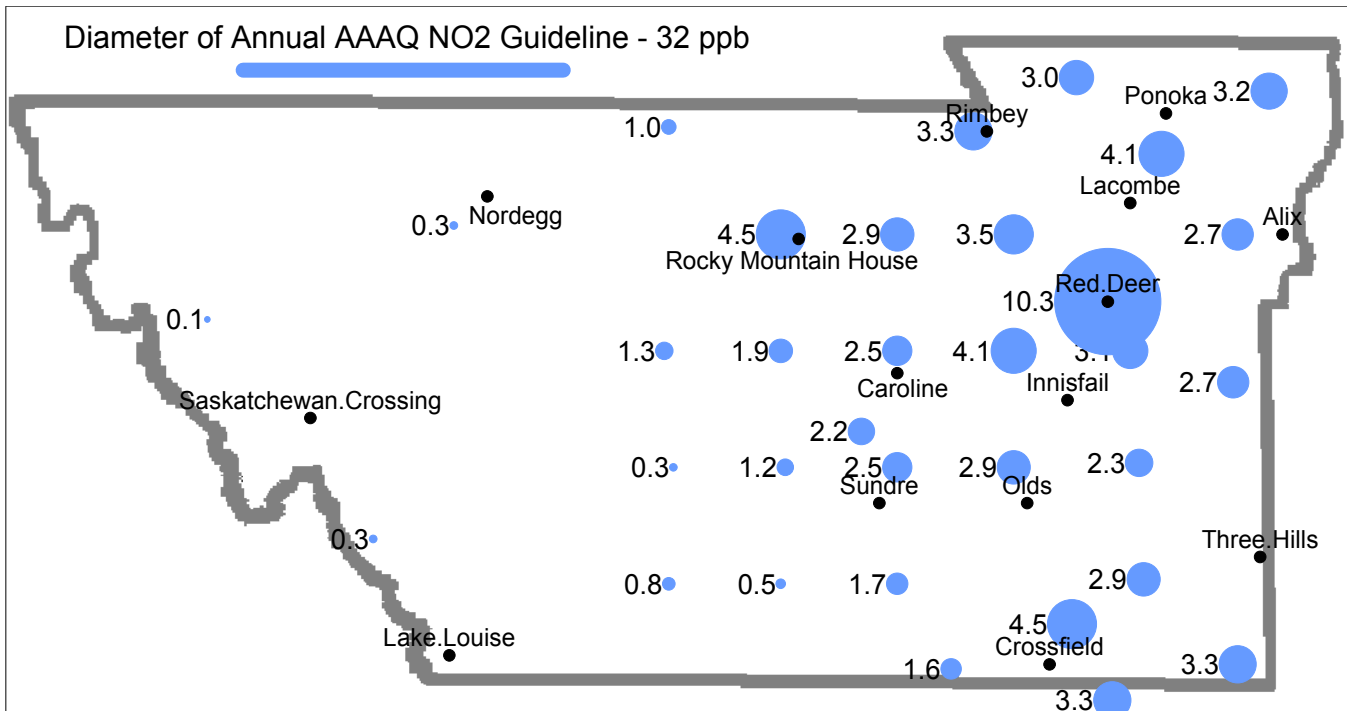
Diameter of Annual AAAQ NO2 Guideline - 32 ppb

3.0
Ponoka
3.2
1.0
3.3
Rimbey
4.1
Lacombe
0.3
Nordegg
4.5
2.9
3.5
2.7
Alix
Rocky Mountain House
Red.Deer
10.3
0.1
1.3
1.9
2.5
4.1
3.1
Caroline
Innisfail
2.7
Saskatchewan.Crossing
2.2
0.3
1.2
2.5
2.9
2.3
Sundre
Olds
0.3
Three.Hills
0.8
0.5
1.7
2.9
4.5
Lake.Louise
Crossfield
1.6
3.3
3.3